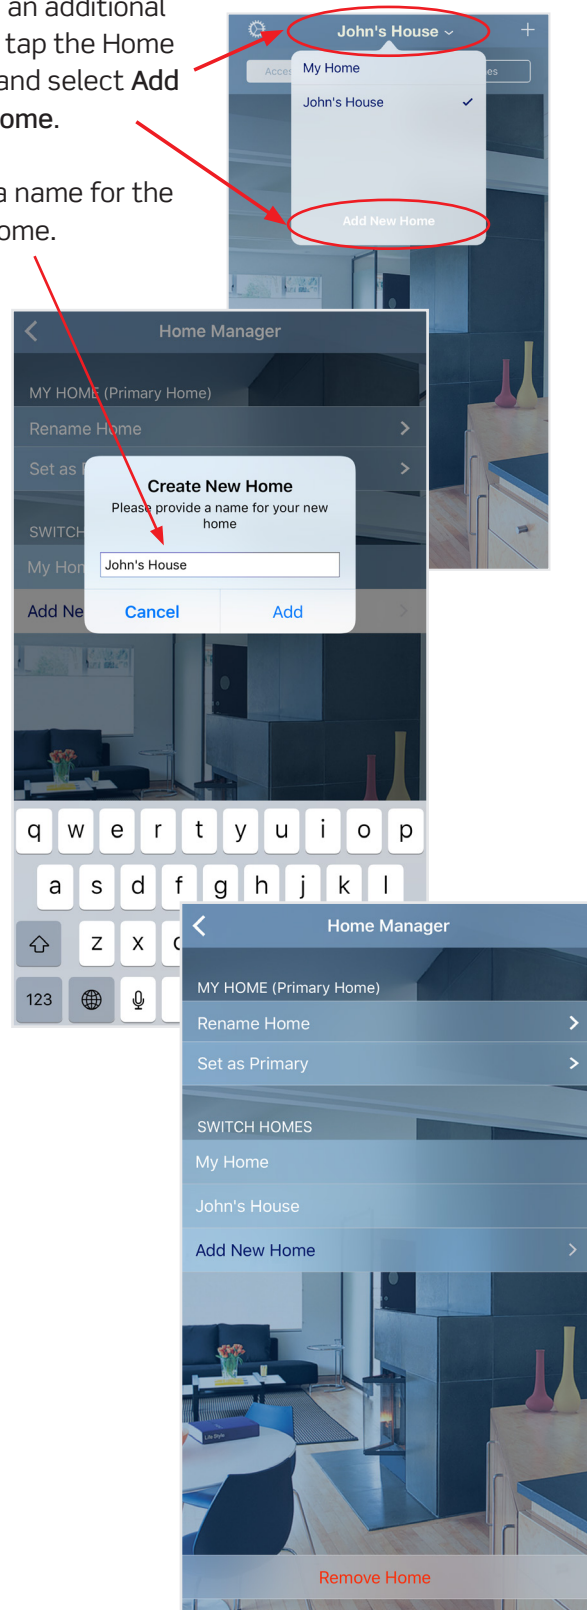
an additional tap the Home and select **Add** ome.

a name for the ome.

John's House

Acces

es

My Home

John's House

Add New Home

Home Manager

MY HOME (Primary Home)

Rename Home

Set as

SWITCH

My Hom

Add Ne

Create New Home

Please provide a name for your new home

John's House

Cancel

Add

q w e r t y u i o p

a s d f g h j k l

z x c

123

Home Manager

MY HOME (Primary Home)

Rename Home

Set as Primary

SWITCH HOMES

My Home

John's House

Add New Home

Remove Home